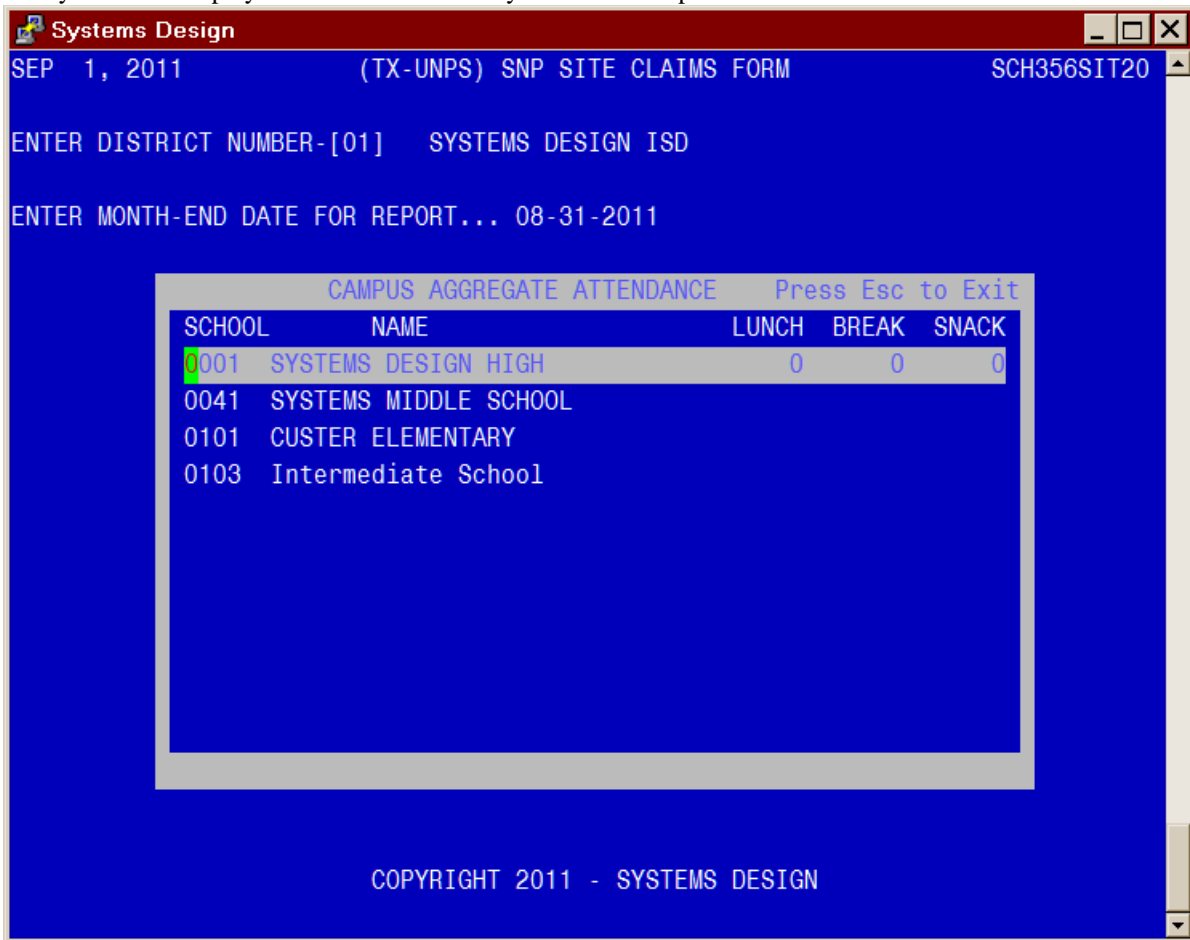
Systems Design

SEP 1, 2011 (TX-UNPS) SNP SITE CLAIMS FORM SCH356SIT20

ENTER DISTRICT NUMBER-[01] SYSTEMS DESIGN ISD

ENTER MONTH-END DATE FOR REPORT... 08-31-2011

CAMPUS AGGREGATE ATTENDANCE Press Esc to Exit

| SCHOOL | NAME | LUNCH | BREAK | SNACK |
|---|---|---|---|---|
| 0001 | SYSTEMS DESIGN HIGH | 0 | 0 | 0 |
| 0041 | SYSTEMS MIDDLE SCHOOL | | | |
| 0101 | CUSTER ELEMENTARY | | | |
| 0103 | Intermediate School | | | |

COPYRIGHT 2011 - SYSTEMS DESIGN